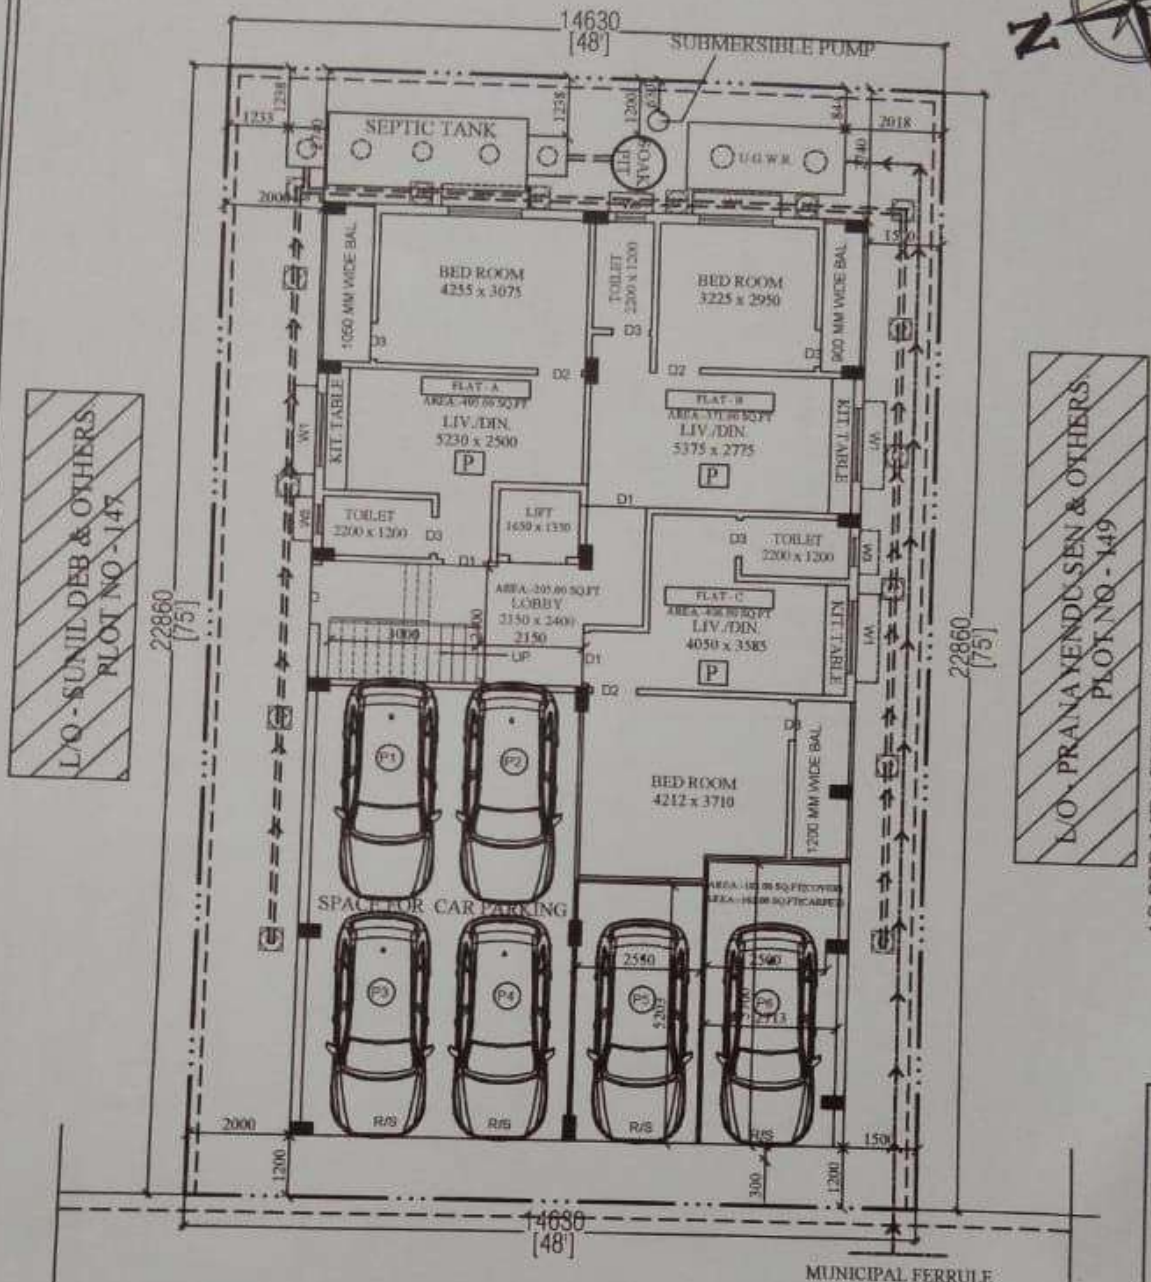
14630
[48']
SUBMERSIBLE PUMP
N
1258
1233
SEPTIC TANK
1258
1200
SOAK PIT
U.G.W.R.
844
2018
2000
1500
BED ROOM
4255 x 3075
TOILET
2200 x 1200
BED ROOM
3225 x 2950
1050 MM WIDE BAL
900 MM WIDE BAL
D3
D3
D3
D2
D2
FLAT - A
AREA- 405.00 SQ.FT
LIV./DIN.
5230 x 2500
P
FLAT - B
AREA- 371.00 SQ.FT
LIV./DIN.
5375 x 2775
P
KIT. TABLE
KIT. TABLE
W1
W1
D1
TOILET
2200 x 1200
D3
LIFT
1650 x 1350
D1
D3
TOILET
2200 x 1200
W2
W2
AREA- 205.00 SQ.FT
LOBBY
2150 x 2400
2150
3000
UP
D1
FLAT - C
AREA- 406.00 SQ.FT
LIV./DIN.
4050 x 3585
P
KIT. TABLE
W1
D2
D3
L/O - SUNIL DEB & OTHERS
PLOT NO - 147
22860
[75']
22860
[75']
L/O - PRANAYENDU SEN & OTHERS
PLOT NO - 149
P1
P2
BED ROOM
4212 x 3710
1200 MM WIDE BAL
AREA - 182.00 SQ.FT(COVER)
AREA - 162.00 SQ.FT(CARPET)
SPACE FOR CAR PARKING
2550
2550
P3
P4
P5
P6
5200
5200
2713
R/S
R/S
R/S
R/S
2000
1500
1200
300
1200
14630
[48']
MUNICIPAL FERRULE